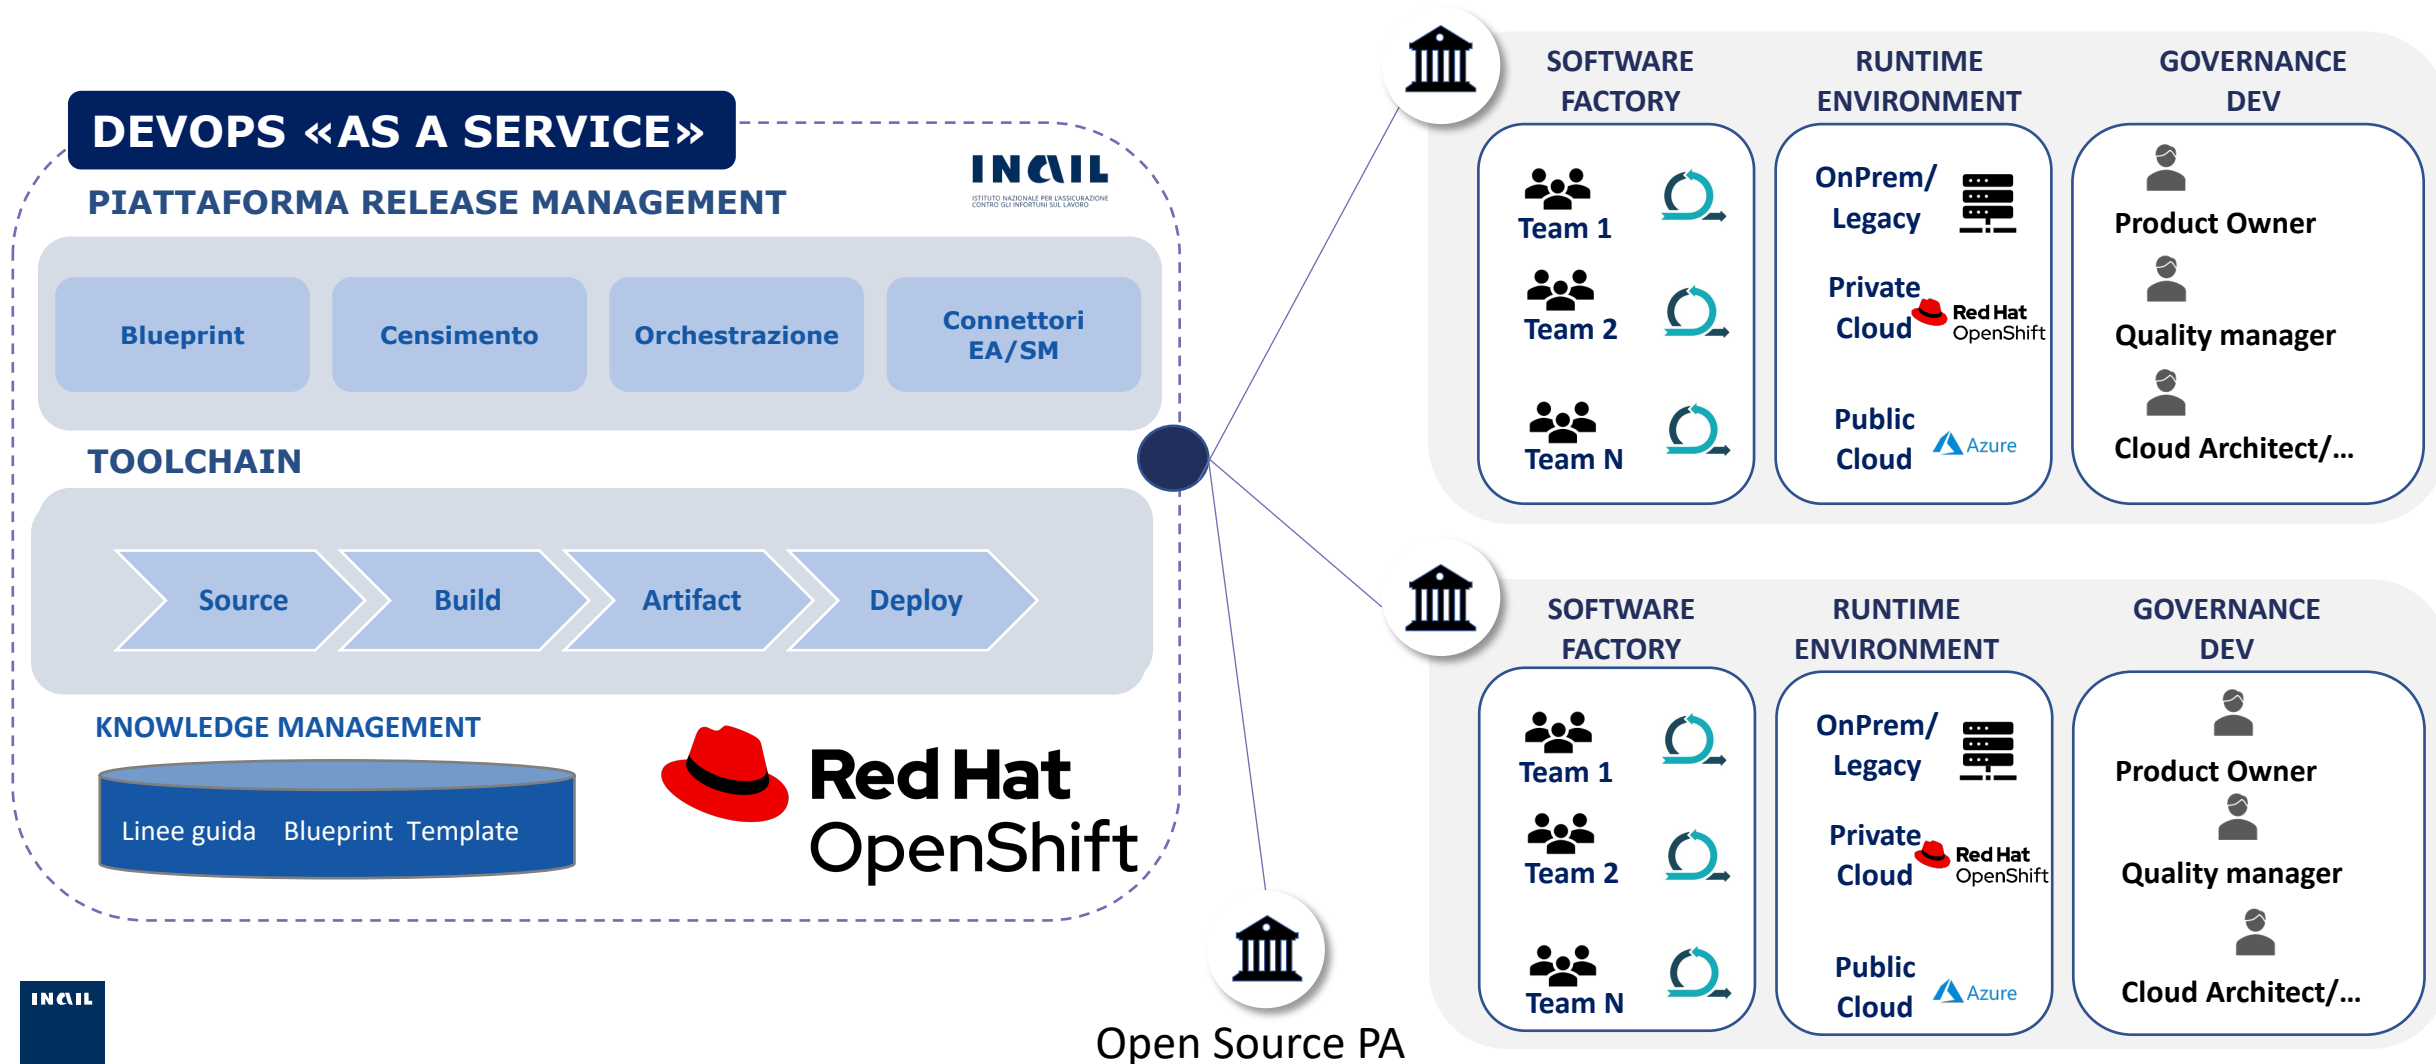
DEVOPS «AS A SERVICE»

INAIL
ISTITUTO NAZIONALE PER L'ASSICURAZIONE CONTRO GLI INFORTUNI SUL LAVORO

PIATTAFORMA RELEASE MANAGEMENT

Blueprint

Censimento

Orchestrazione

Connettori EA/SM

TOOLCHAIN

Source

Build

Artifact

Deploy

KNOWLEDGE MANAGEMENT

Linee guida Blueprint Template

Red Hat OpenShift

SOFTWARE FACTORY

Team 1

Team 2

Team N

RUNTIME ENVIRONMENT

OnPrem/ Legacy

Private Cloud

Red Hat OpenShift

Public Cloud

Azure

GOVERNANCE DEV

Product Owner

Quality manager

Cloud Architect/...

SOFTWARE FACTORY

Team 1

Team 2

Team N

RUNTIME ENVIRONMENT

OnPrem/ Legacy

Private Cloud

Red Hat OpenShift

Public Cloud

Azure

GOVERNANCE DEV

Product Owner

Quality manager

Cloud Architect/...

Open Source PA

INAIL